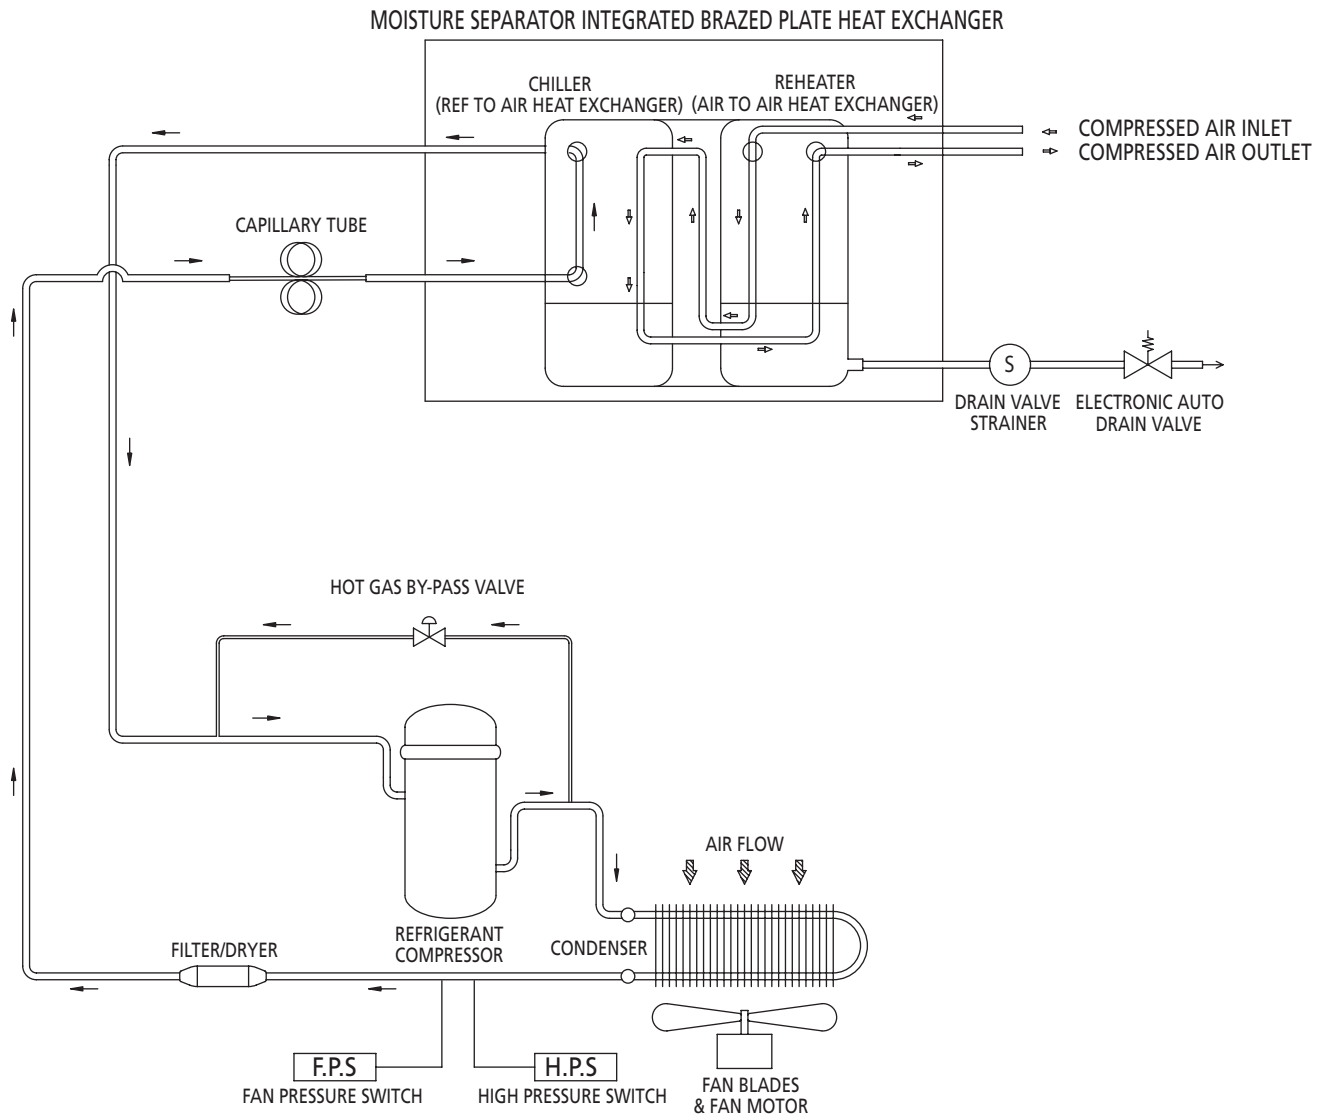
MOISTURE SEPARATOR INTEGRATED BRAZED PLATE HEAT EXCHANGER

CHILLER
(REF TO AIR HEAT EXCHANGER)

REHEATER
(AIR TO AIR HEAT EXCHANGER)

COMPRESSED AIR INLET
COMPRESSED AIR OUTLET

CAPILLARY TUBE

S

DRAIN VALVE STRAINER

ELECTRONIC AUTO DRAIN VALVE

HOT GAS BY-PASS VALVE

AIR FLOW

REFRIGERANT COMPRESSOR

CONDENSER

FILTER/DRYER

F.P.S
FAN PRESSURE SWITCH

H.P.S
HIGH PRESSURE SWITCH

FAN BLADES & FAN MOTOR